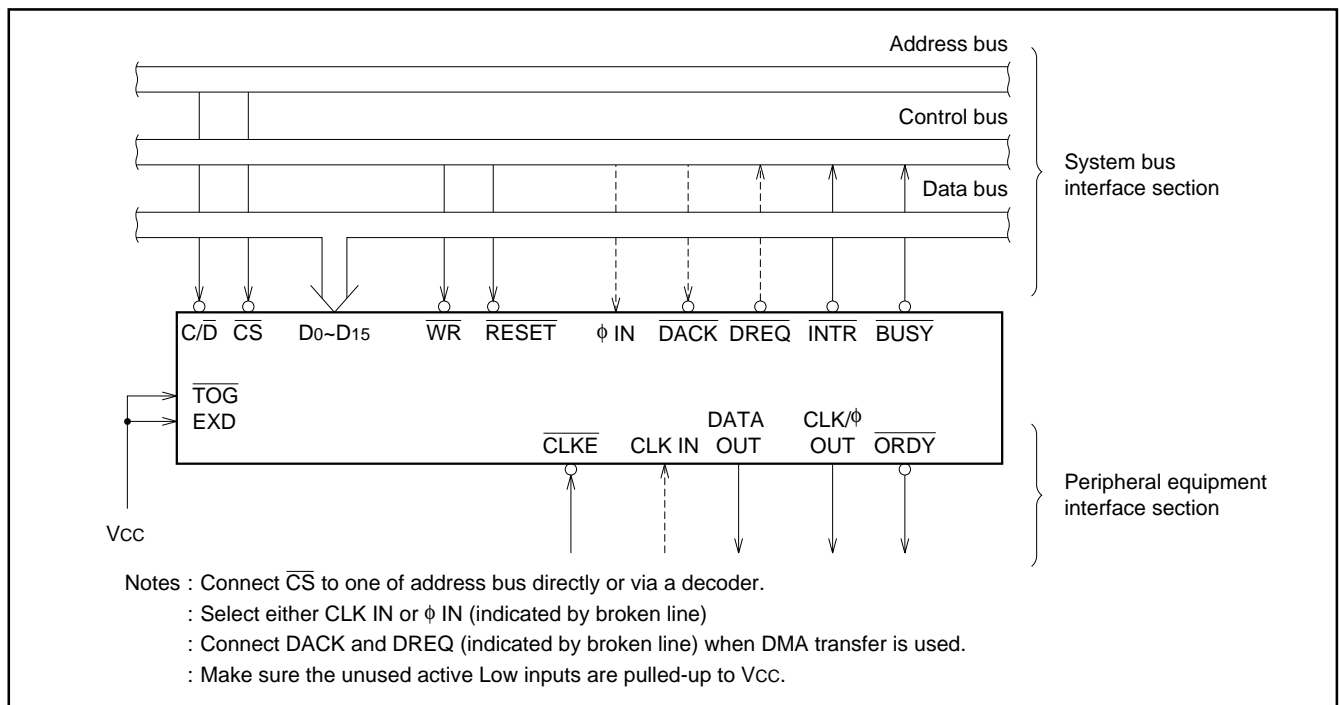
Address bus

Control bus

Data bus

System bus interface section

$C/\overline{D}$ $\overline{CS}$ $D_0\sim D_{15}$ $\overline{WR}$ $\overline{RESET}$ $\phi$ IN $\overline{DACK}$ $\overline{DREQ}$ $\overline{INTR}$ $\overline{BUSY}$

$\overline{TOG}$

EXD

$\overline{CLKE}$ CLK IN DATA OUT CLK/$\phi$ OUT $\overline{ORDY}$

Peripheral equipment interface section

Vcc

Notes : Connect $\overline{CS}$ to one of address bus directly or via a decoder.

: Select either CLK IN or $\phi$ IN (indicated by broken line)

: Connect DACK and DREQ (indicated by broken line) when DMA transfer is used.

: Make sure the unused active Low inputs are pulled-up to Vcc.